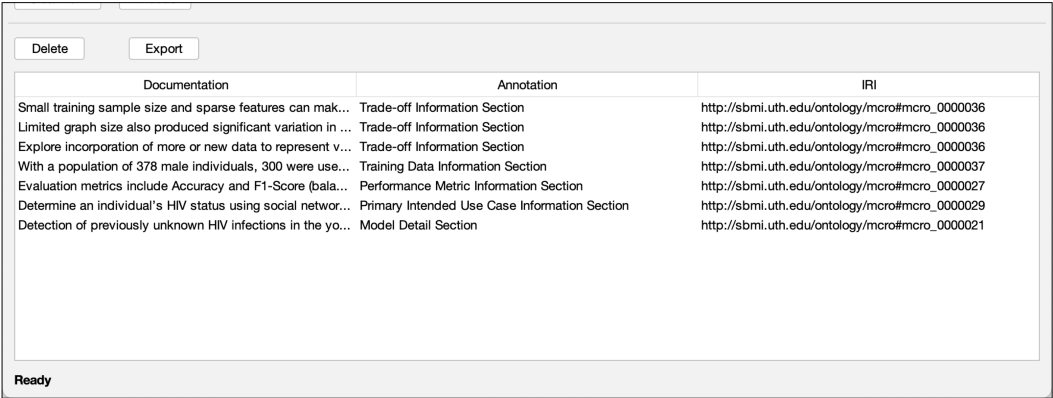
Delete Export

| Documentation | Annotation | IRI |
|---|---|---|
| Small training sample size and sparse features can mak... | Trade-off Information Section | http://sbmi.uth.edu/ontology/mcro#mcro_0000036 |
| Limited graph size also produced significant variation in ... | Trade-off Information Section | http://sbmi.uth.edu/ontology/mcro#mcro_0000036 |
| Explore incorporation of more or new data to represent v... | Trade-off Information Section | http://sbmi.uth.edu/ontology/mcro#mcro_0000036 |
| With a population of 378 male individuals, 300 were use... | Training Data Information Section | http://sbmi.uth.edu/ontology/mcro#mcro_0000037 |
| Evaluation metrics include Accuracy and F1-Score (bala... | Performance Metric Information Section | http://sbmi.uth.edu/ontology/mcro#mcro_0000027 |
| Determine an individual's HIV status using social networ... | Primary Intended Use Case Information Section | http://sbmi.uth.edu/ontology/mcro#mcro_0000029 |
| Detection of previously unknown HIV infections in the yo... | Model Detail Section | http://sbmi.uth.edu/ontology/mcro#mcro_0000021 |

Ready